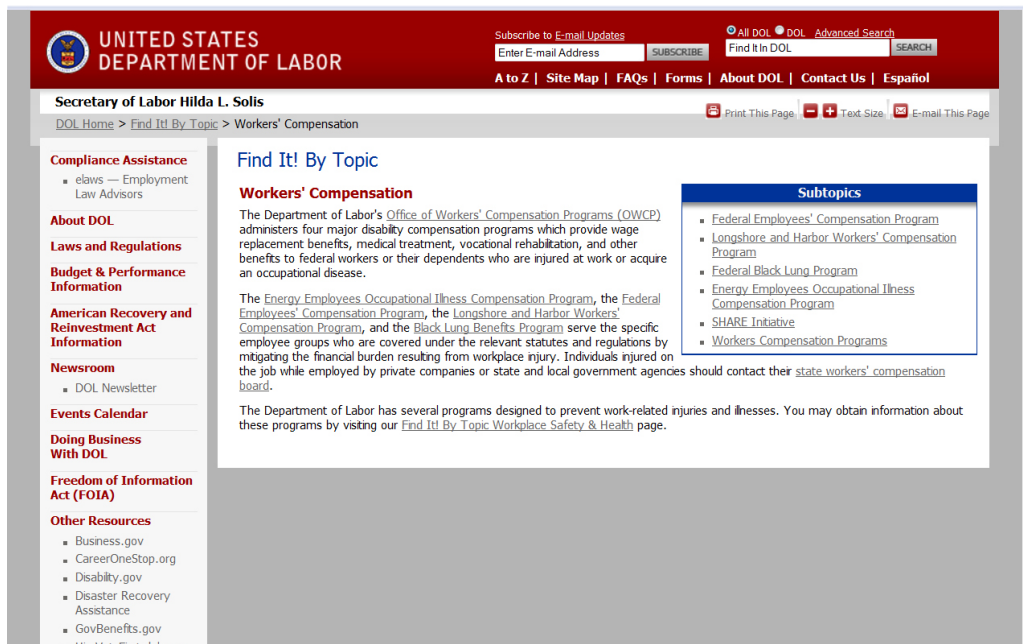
UNITED STATES
DEPARTMENT OF LABOR

Subscribe to E-mail Updates
Enter E-mail Address SUBSCRIBE

All DOL DOL Advanced Search
Find It In DOL SEARCH

A to Z | Site Map | FAQs | Forms | About DOL | Contact Us | Español

Secretary of Labor Hilda L. Solis

DOL Home > Find It! By Topic > Workers' Compensation

Print This Page Text Size E-mail This Page

Compliance Assistance
elaws — Employment Law Advisors
About DOL
Laws and Regulations
Budget & Performance Information
American Recovery and Reinvestment Act Information
Newsroom
DOL Newsletter
Events Calendar
Doing Business With DOL
Freedom of Information Act (FOIA)
Other Resources
Business.gov
CareerOneStop.org
Disability.gov
Disaster Recovery Assistance
GovBenefits.gov

Find It! By Topic

Workers' Compensation

The Department of Labor's Office of Workers' Compensation Programs (OWCP) administers four major disability compensation programs which provide wage replacement benefits, medical treatment, vocational rehabilitation, and other benefits to federal workers or their dependents who are injured at work or acquire an occupational disease.

The Energy Employees Occupational Illness Compensation Program, the Federal Employees' Compensation Program, the Longshore and Harbor Workers' Compensation Program, and the Black Lung Benefits Program serve the specific employee groups who are covered under the relevant statutes and regulations by mitigating the financial burden resulting from workplace injury. Individuals injured on the job while employed by private companies or state and local government agencies should contact their state workers' compensation board.

The Department of Labor has several programs designed to prevent work-related injuries and illnesses. You may obtain information about these programs by visiting our Find It! By Topic Workplace Safety & Health page.

Subtopics
Federal Employees' Compensation Program
Longshore and Harbor Workers' Compensation Program
Federal Black Lung Program
Energy Employees Occupational Illness Compensation Program
SHARE Initiative
Workers Compensation Programs